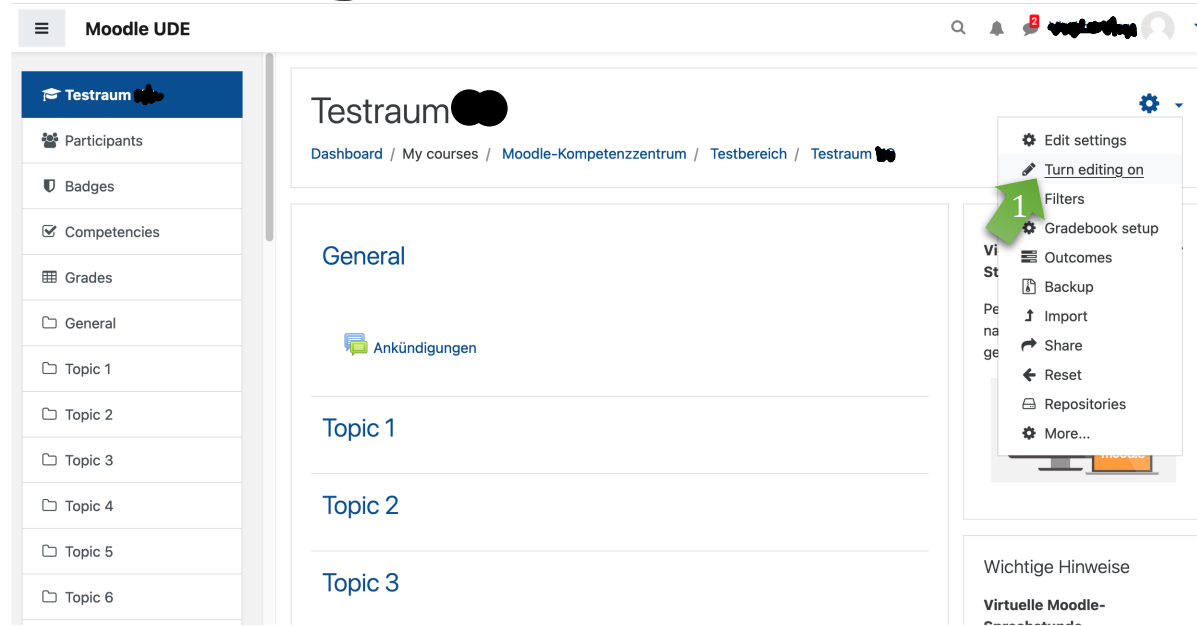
Moodle UDE

2

Testraum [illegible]

Participants

Badges

Competencies

Grades

General

Topic 1

Topic 2

Topic 3

Topic 4

Topic 5

Topic 6

Testraum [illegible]

Dashboard / My courses / Moodle-Kompetenzzentrum / Testbereich / Testraum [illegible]

Edit settings

Turn editing on

1

Filters

Gradebook setup

Outcomes

Backup

Import

Share

Reset

Repositories

More...

General

Ankündigungen

Topic 1

Topic 2

Topic 3

Vi
St

Pe
na
ge

Wichtige Hinweise

Virtuelle Moodle-
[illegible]